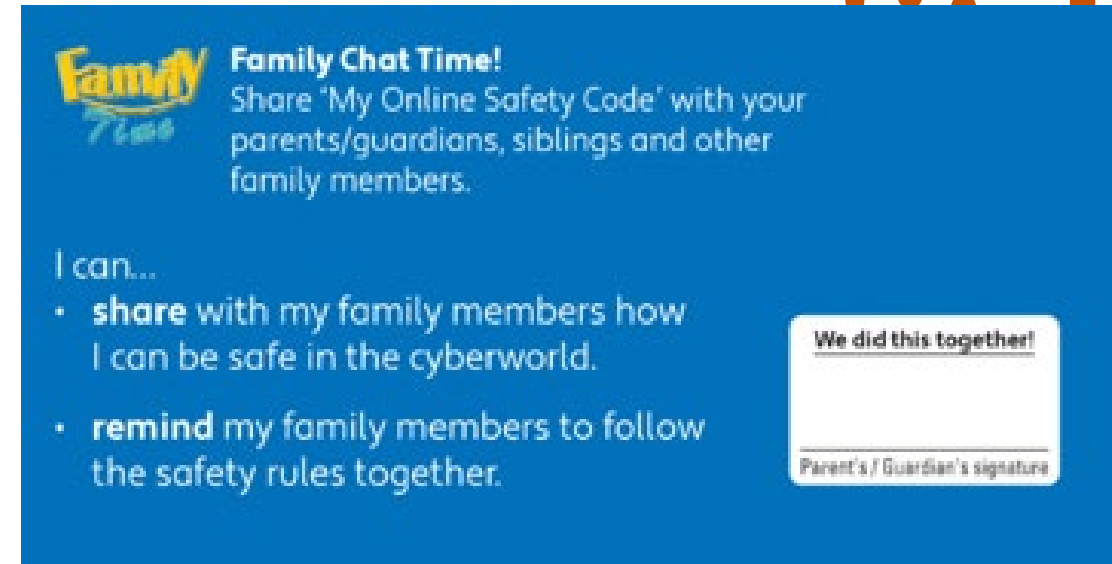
Family Time

Family Chat Time!
Share 'My Online Safety Code' with your parents/guardians, siblings and other family members.

I can...
• **share** with my family members how I can be safe in the cyberworld.
• **remind** my family members to follow the safety rules together.

We did this together!

Parent's / Guardian's signature